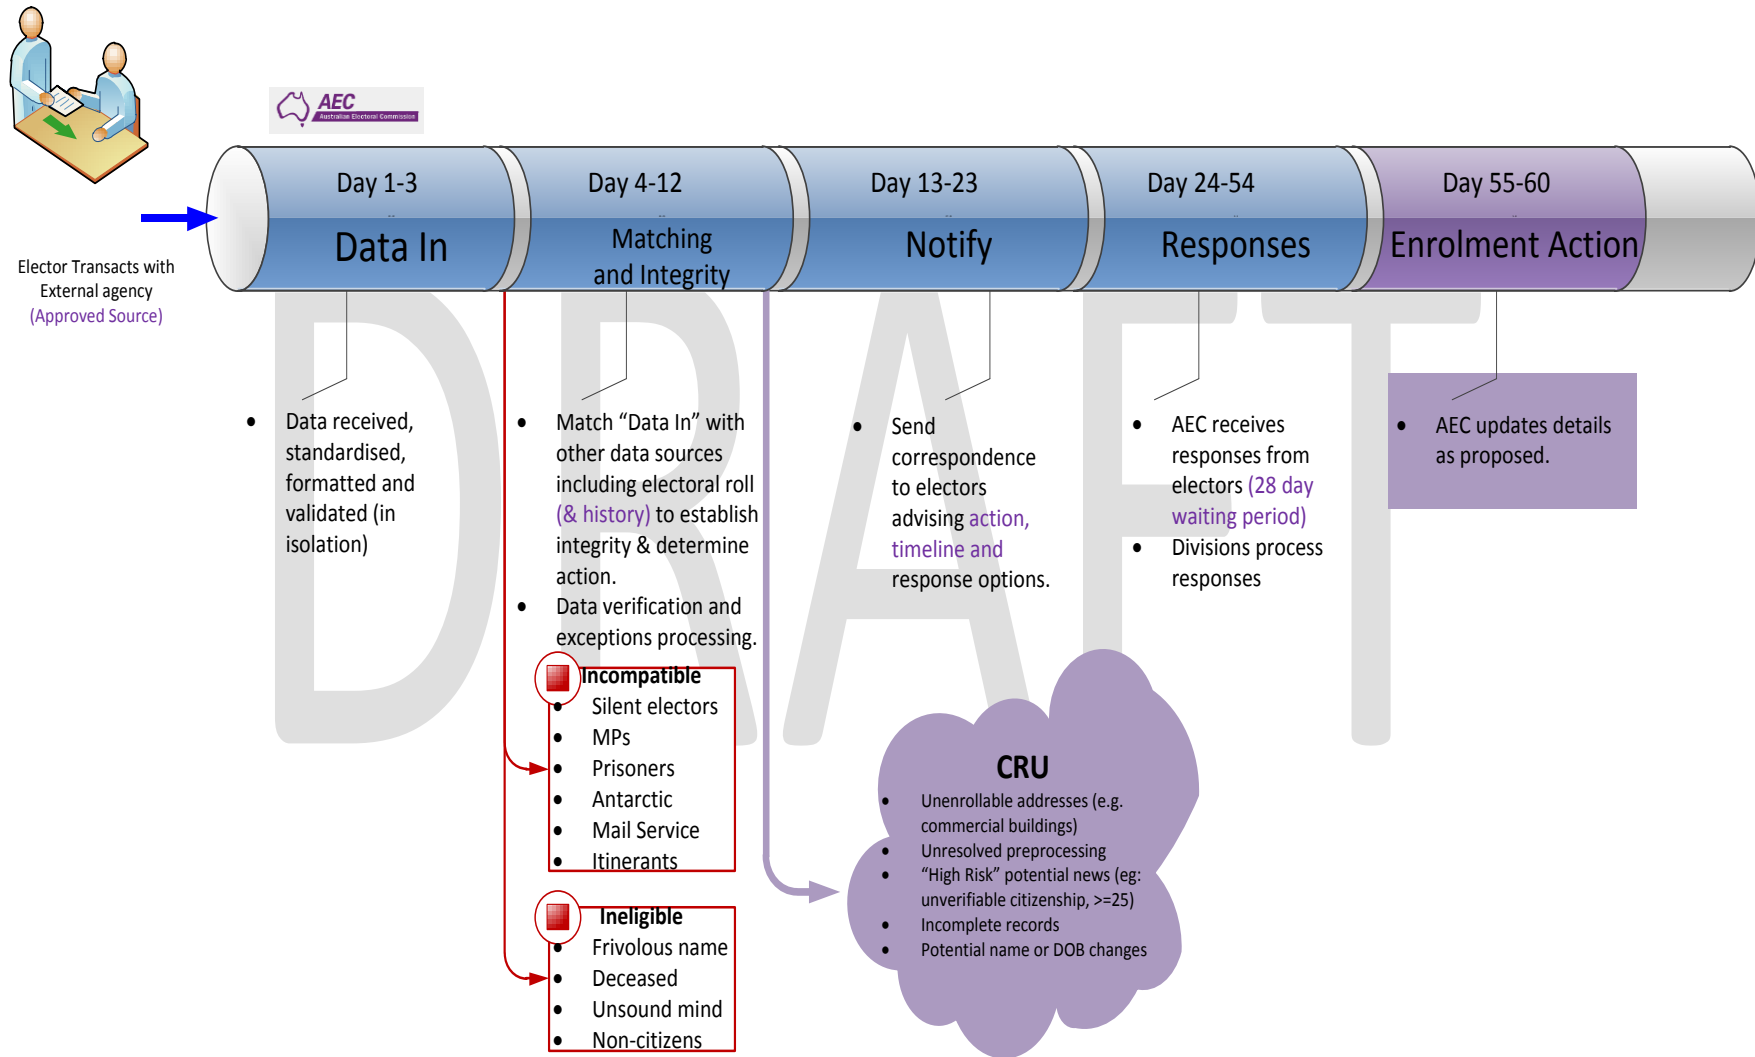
AEC Australian Electoral Commission

Elector Transacts with External agency (Approved Source)

Day 1-3
Data In

Day 4-12
Matching and Integrity

Day 13-23
Notify

Day 24-54
Responses

Day 55-60
Enrolment Action

DRAFT

- Data received, standardised, formatted and validated (in isolation)

- Match “Data In” with other data sources including electoral roll (& history) to establish integrity & determine action.
- Data verification and exceptions processing.

Incompatible
- Silent electors
- MPs
- Prisoners
- Antarctic
- Mail Service
- Itinerants

Ineligible
- Frivolous name
- Deceased
- Unsound mind
- Non-citizens

- Send correspondence to electors advising action, timeline and response options.

- AEC receives responses from electors (28 day waiting period)
- Divisions process responses

- AEC updates details as proposed.

CRU
- Unenrollable addresses (e.g. commercial buildings)
- Unresolved preprocessing
- “High Risk” potential news (eg: unverifiable citizenship, >=25)
- Incomplete records
- Potential name or DOB changes